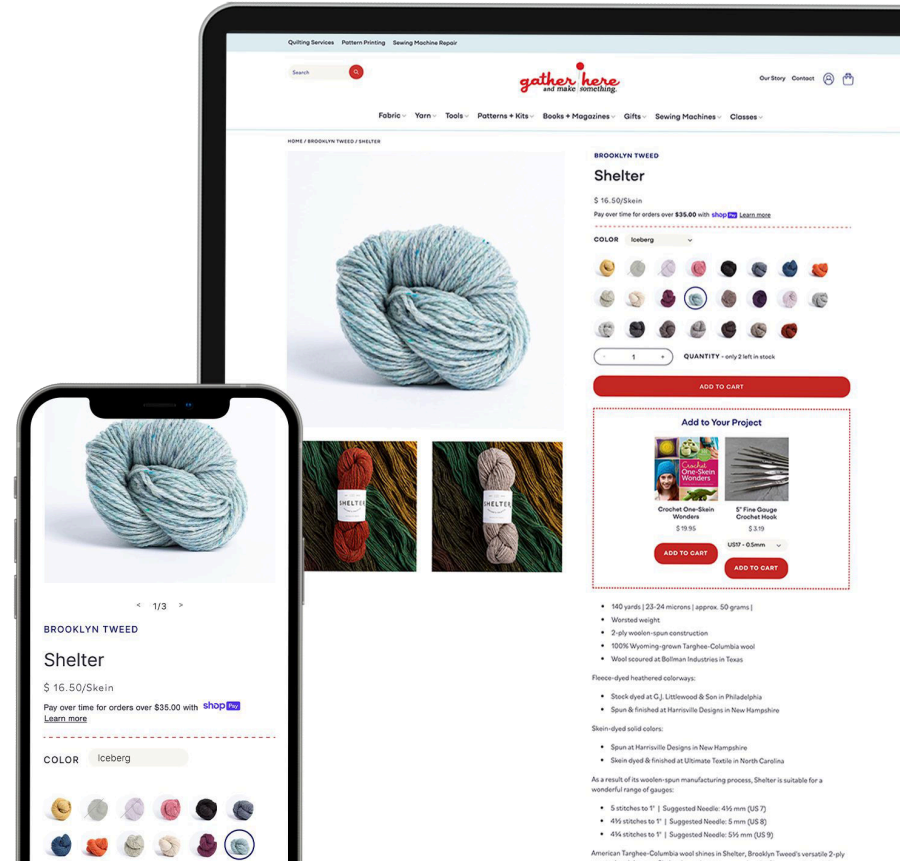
Quilting Services Pattern Printing Sewing Machine Repair

Search

gather here and make something.

Our Story Contact

Fabric Yarn Tools Patterns + Kits Books + Magazines Gifts Sewing Machines Classes

HOME / BROOKLYN TWEED / SHELTER

BROOKLYN TWEED

Shelter

$ 16.50/Skein

Pay over time for orders over $35.00 with shop Pay Learn more

COLOR Iceberg

- 1 + QUANTITY - only 2 left in stock

ADD TO CART

Add to Your Project

Crochet One-Skein Wonders
$ 19.95
ADD TO CART

5" Fine Gauge Crochet Hook
$ 3.19
US17 - 0.5mm
ADD TO CART

SHELTER

SHELTER

- 140 yards | 23-24 microns | approx. 50 grams |
- Worsted weight
- 2-ply woolen-spun construction
- 100% Wyoming-grown Targhee-Columbia wool
- Wool scoured at Bollman Industries in Texas

Fleece-dyed heathered colorways:

- Stock dyed at G.J. Littlewood & Son in Philadelphia
- Spun & finished at Harrisville Designs in New Hampshire

Skein-dyed solid colors:

- Spun at Harrisville Designs in New Hampshire
- Skein dyed & finished at Ultimate Textile in North Carolina

As a result of its woolen-spun manufacturing process, Shelter is suitable for a wonderful range of gauges:

- 5 stitches to 1" | Suggested Needle: 4½ mm (US 7)
- 4½ stitches to 1" | Suggested Needle: 5 mm (US 8)
- 4¼ stitches to 1" | Suggested Needle: 5½ mm (US 9)

American Targhee-Columbia wool shines in Shelter, Brooklyn Tweed's versatile 2-ply

< 1/3 >

BROOKLYN TWEED

Shelter

$ 16.50/Skein

Pay over time for orders over $35.00 with shop Pay Learn more

COLOR Iceberg